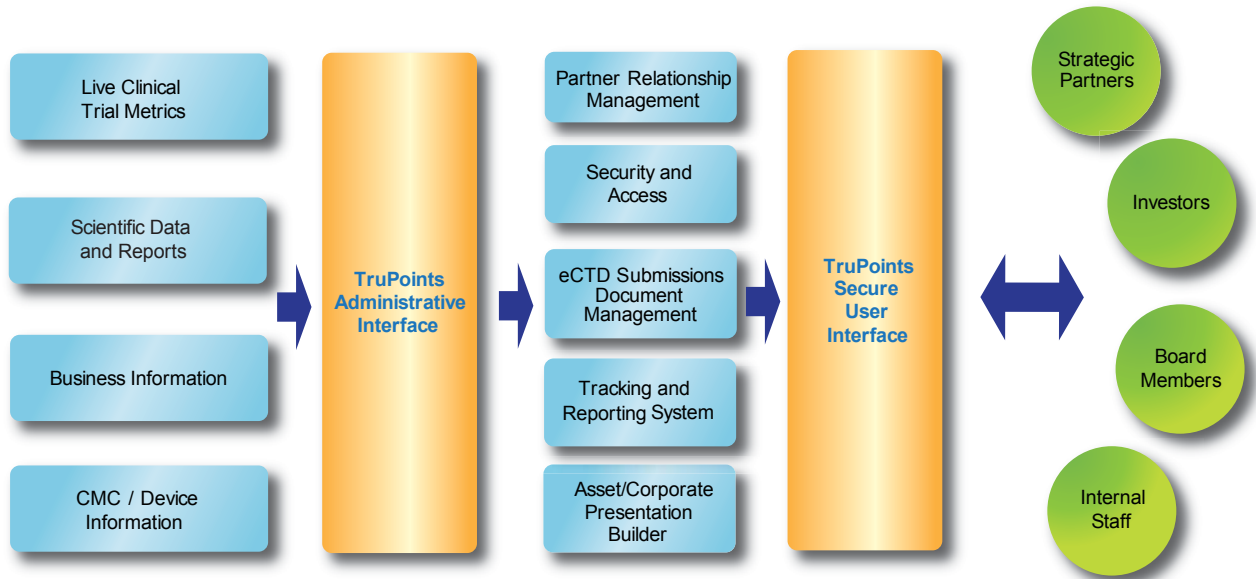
Live Clinical Trial Metrics

Scientific Data and Reports

Business Information

CMC / Device Information

TruPoints Administrative Interface

Partner Relationship Management

Security and Access

eCTD Submissions Document Management

Tracking and Reporting System

Asset/Corporate Presentation Builder

TruPoints Secure User Interface

Strategic Partners

Investors

Board Members

Internal Staff